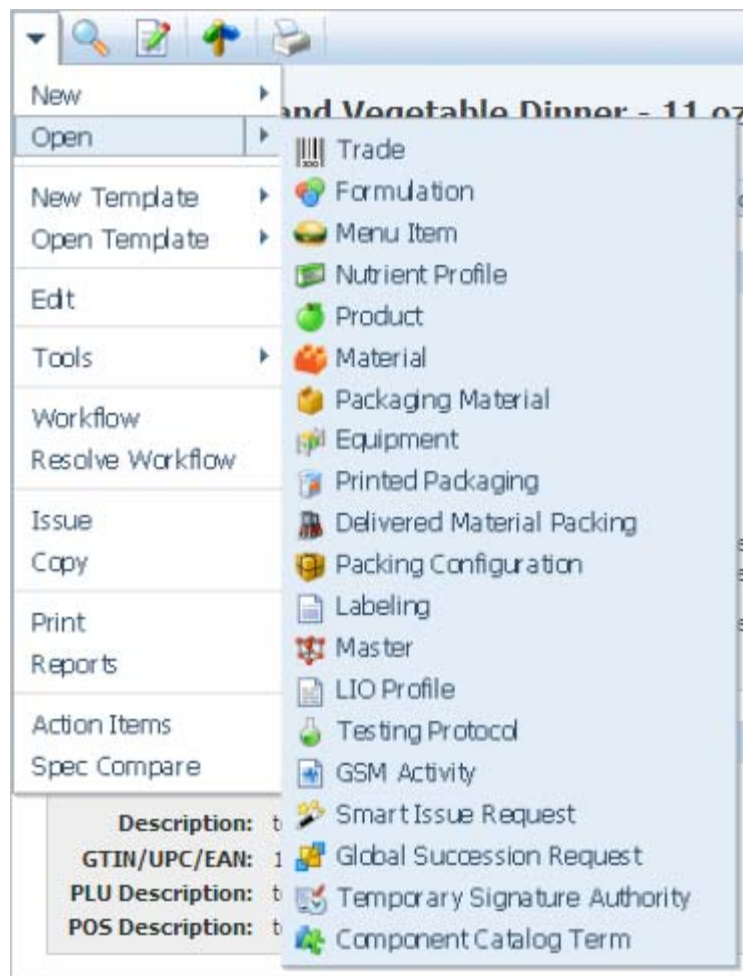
New
Open
New Template
Open Template
Edit
Tools
Workflow
Resolve Workflow
Issue
Copy
Print
Reports
Action Items
Spec Compare

and Vegetable Dinner - 11 oz

Trade
Formulation
Menu Item
Nutrient Profile
Product
Material
Packaging Material
Equipment
Printed Packaging
Delivered Material Packing
Packing Configuration
Labeling
Master
LIO Profile
Testing Protocol
GSM Activity
Smart Issue Request
Global Succession Request
Temporary Signature Authority
Component Catalog Term

Description: t
GTIN/UPC/EAN: 1
PLU Description: t
POS Description: t